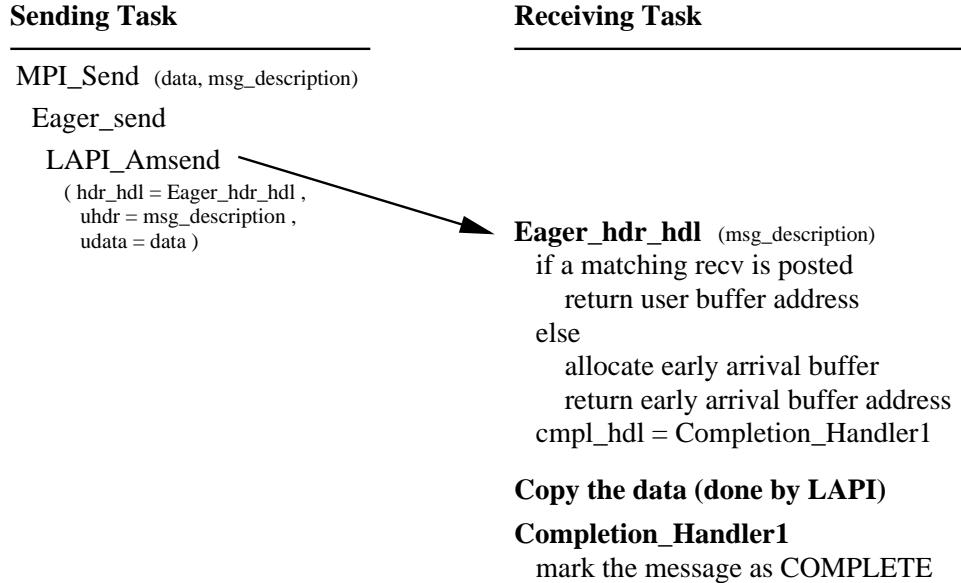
Sending Task

MPI_Send (data, msg_description)

Eager_send

LAPI_Amsend
( hdr_hdl = Eager_hdr_hdl ,
uhdr = msg_description ,
udata = data )

Receiving Task

Eager_hdr_hdl (msg_description)
if a matching recv is posted
return user buffer address
else
allocate early arrival buffer
return early arrival buffer address
cmpl_hdl = Completion_Handler1

Copy the data (done by LAPI)

Completion_Handler1
mark the message as COMPLETE